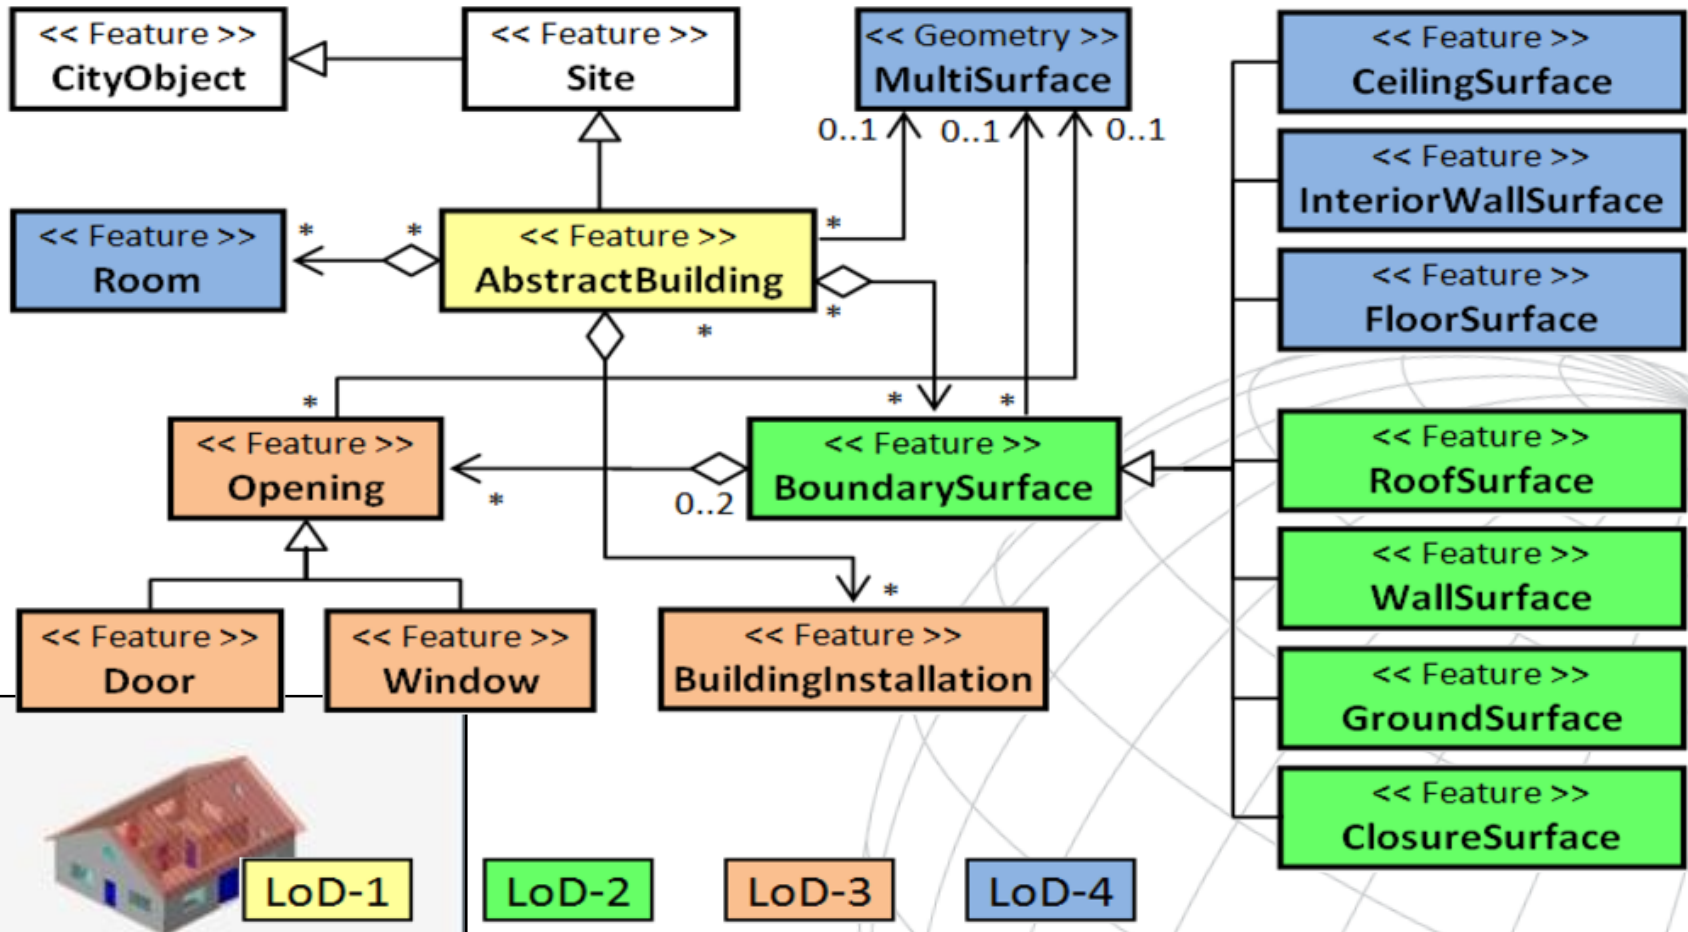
<< Feature >>
CityObject

<< Feature >>
Site

<< Geometry >>
MultiSurface

<< Feature >>
CeilingSurface

<< Feature >>
InteriorWallSurface

<< Feature >>
FloorSurface

0..1 0..1 0..1

<< Feature >>
Room

\* \*

<< Feature >>
AbstractBuilding

\* \* \*

\* \* \*

<< Feature >>
Opening

\* 0..2

<< Feature >>
BoundarySurface

<< Feature >>
RoofSurface

<< Feature >>
WallSurface

<< Feature >>
GroundSurface

<< Feature >>
ClosureSurface

\*

<< Feature >>
Door

<< Feature >>
Window

<< Feature >>
BuildingInstallation

LoD-1 LoD-2 LoD-3 LoD-4